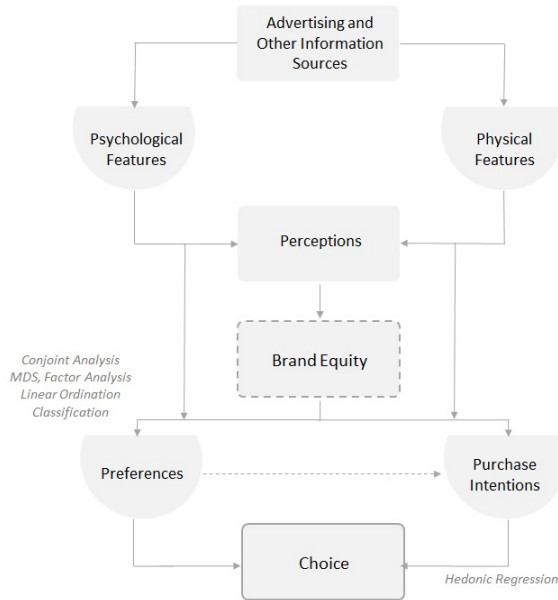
Advertising and Other Information Sources

Psychological Features

Physical Features

Perceptions

Conjoint Analysis
MDS, Factor Analysis
Linear Ordination
Classification

Brand Equity

Preferences

Purchase Intentions

Choice

Hedonic Regression